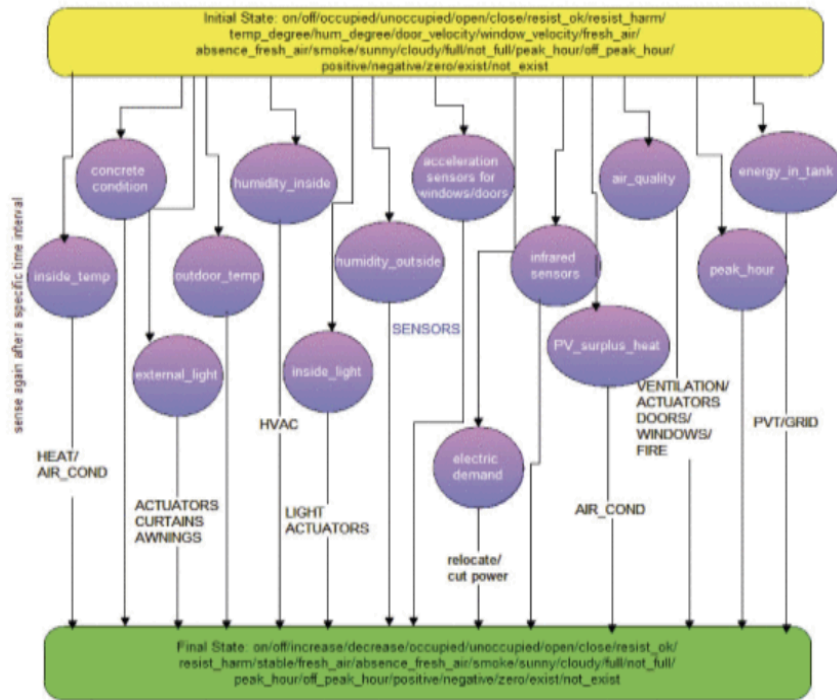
Initial State: on/off/occupied/unoccupied/open/close/resist_ok/resist_harm/temp_degree/hum_degree/door_velocity/window_velocity/fresh_air/absence_fresh_air/smoke/sunny/cloudy/full/not_full/peak_hour/off_peak_hour/positive/negative/zero/exist/not_exist

concrete condition

humidity_inside

acceleration sensors for windows/doors

air_quality

energy_in_tank

inside_temp

outdoor_temp

humidity_outside

infrared sensors

peak_hour

sense again after a specific time interval

SENSORS

PV_surplus_heat

external_light

inside_light

VENTILATION/ ACTUATORS DOORS/ WINDOWS/ FIRE

HVAC

PVT/GRID

HEAT/ AIR_COND

electric demand

ACTUATORS CURTAINS AWNINGS

LIGHT ACTUATORS

AIR_COND

relocate/ cut power

Final State: on/off/increase/decrease/occupied/unoccupied/open/close/resist_ok/resist_harm/stable/fresh_air/absence_fresh_air/smoke/sunny/cloudy/full/not_full/peak_hour/off_peak_hour/positive/negative/zero/exist/not_exist